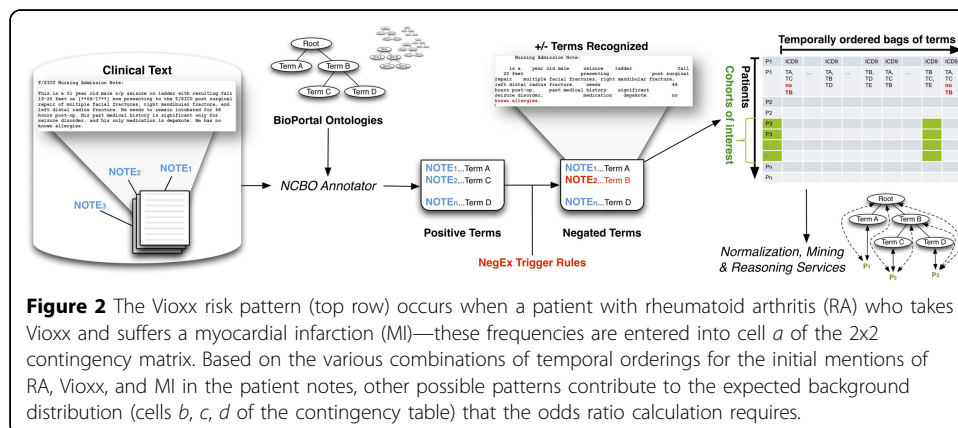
Clinical Text

T/SICU Nursing Admission Note:

This is a 31 year old male s/p seizure on ladder with resulting fall 15-20 feet on [**2-17**] now presenting to the T/SICU post surgical repair of multiple facial fractures, right mandibular fracture, and left distal radius fracture. He needs to remain intubated for 48 hours post-op. His past medical history is significant only for seizure disorder, and his only medication is depakote. He has no known allergies.

NOTE2 NOTE1 NOTE3

Root
Term A Term B
Term C Term D

BioPortal Ontologies

NCBO Annotator

NOTE1...Term A
NOTE2...Term C
NOTEn...Term D

Positive Terms

+/- Terms Recognized

Nursing Admission Note:

is a year old male seizure ladder fall 20 feet presenting post surgical repair multiple facial fractures, right mandibular fracture, left distal radius fracture. needs 48 hours post-op. past medical history significant seizure disorder. medication depakote. no known allergies.

NOTE1...Term A
NOTE2...Term B
NOTEn...Term D

Negated Terms

NegEx Trigger Rules

Temporally ordered bags of terms

Patients

Cohorts of Interest

| | ICD9 | ICD9 | ... | ICD9 | ICD9 | ... | ICD9 | ICD9 |
|---|---|---|---|---|---|---|---|---|
| P1 | TA, TC, no TB | TA, TB, TD | ... | TB, TC, TE | TA, TB, TE | ... | TB, TC, no TB | TA, TC, TE |
| P2 | | | | | | | | |
| P2 | | | | | | | | |
| P3 | | | | | | | | |
| P3 | | | | | | | | |
| Pn | | | | | | | | |
| Pn | | | | | | | | |

Normalization, Mining & Reasoning Services

Root
Term A Term B
Term C Term D
P1 P2 P3

Figure 2 The Vioxx risk pattern (top row) occurs when a patient with rheumatoid arthritis (RA) who takes Vioxx and suffers a myocardial infarction (MI)—these frequencies are entered into cell a of the 2x2 contingency matrix. Based on the various combinations of temporal orderings for the initial mentions of RA, Vioxx, and MI in the patient notes, other possible patterns contribute to the expected background distribution (cells b, c, d of the contingency table) that the odds ratio calculation requires.